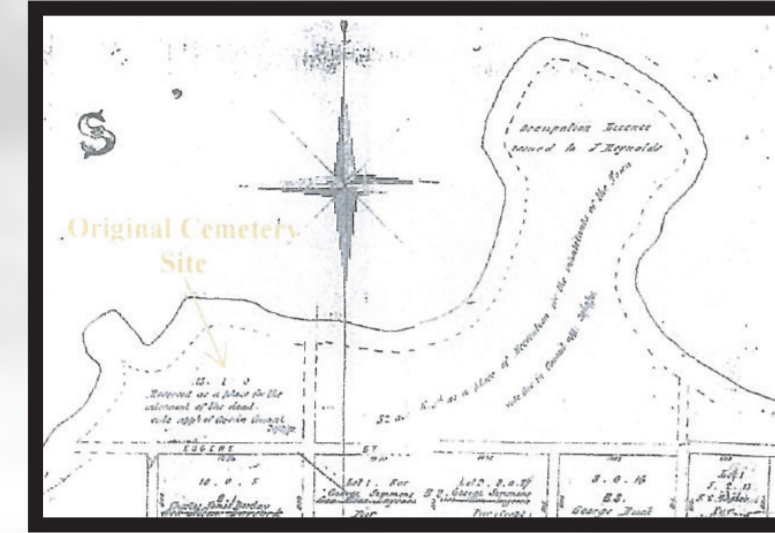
S

Original Cemetery Site

Occupation Licence issued to J Reynolds

Reserved as a place for the interment of the dead

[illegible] as a place of Recreation for the inhabitants of the Town

EUGENE ST

10 . 0 . 5

Lot 1 . For George Simmons

Lot 2 . 3 . 0 . 27 George Simmons

3 . 0 . 16

George Bush

Lot 1

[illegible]